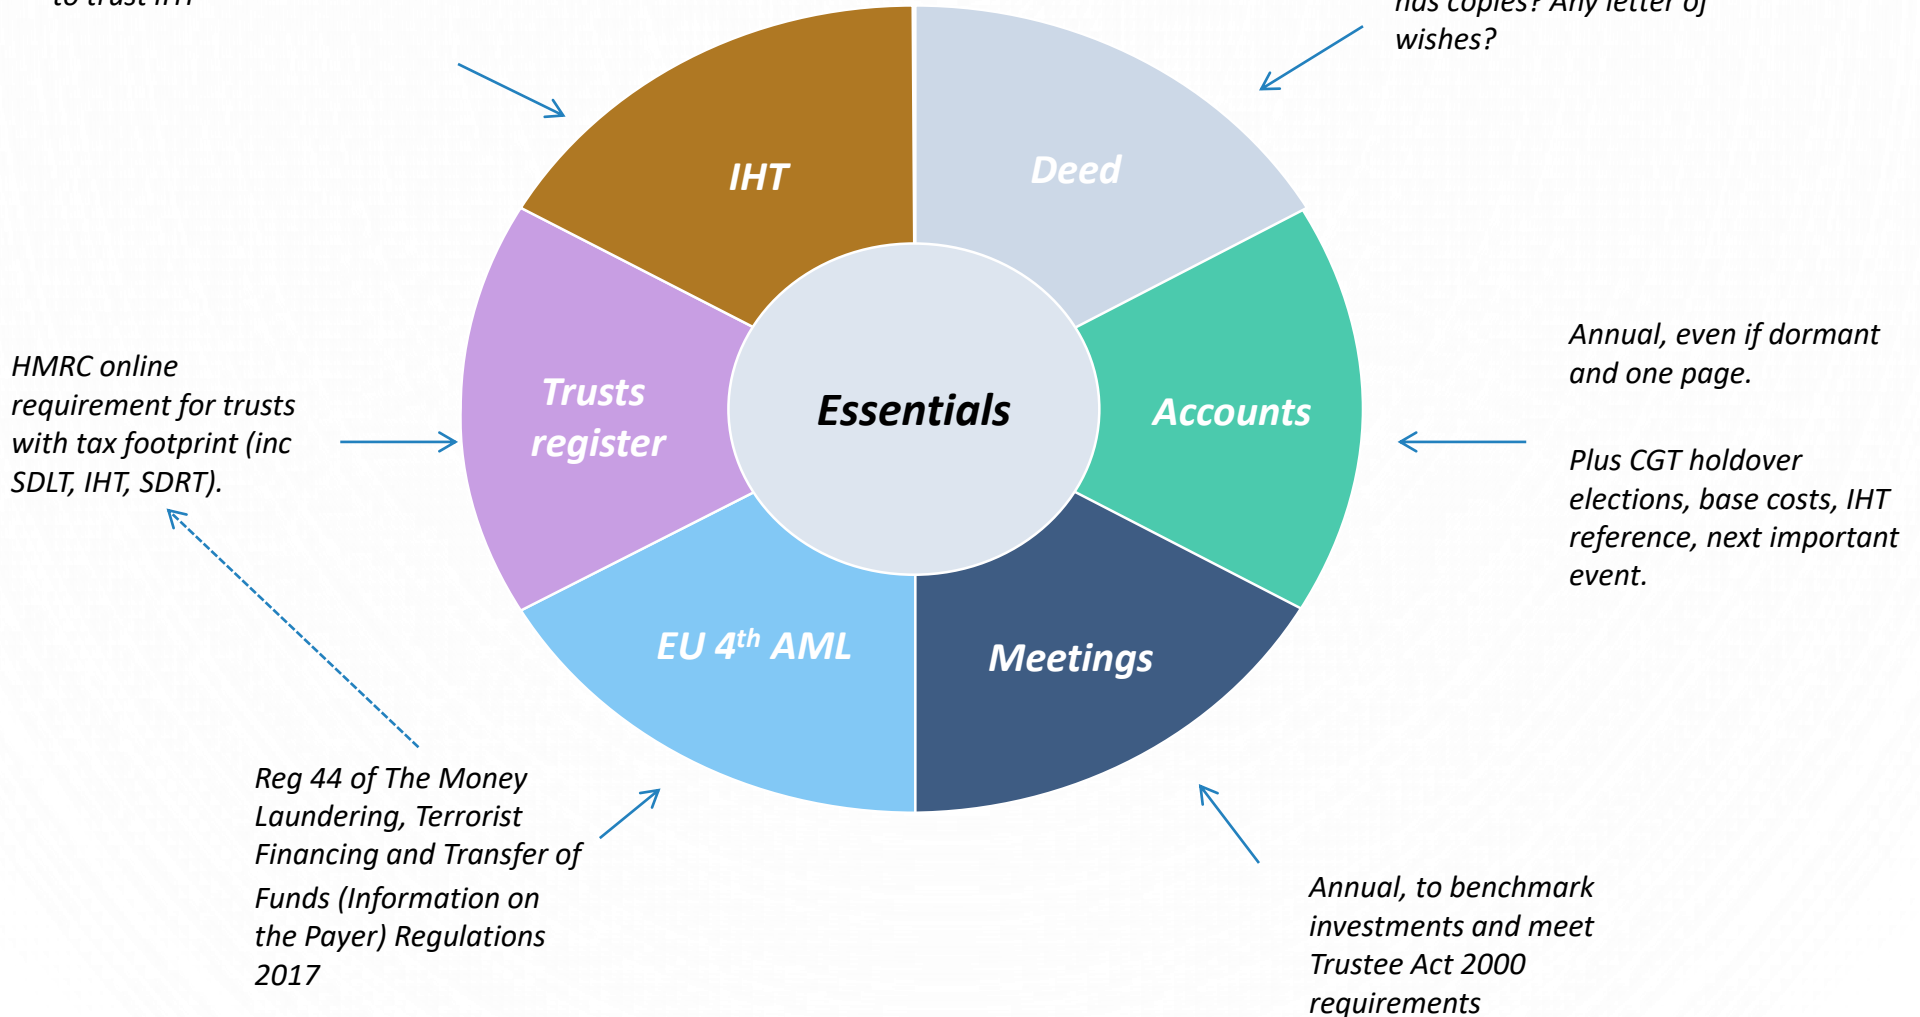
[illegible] to trust IHT

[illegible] has copies? Any letter of wishes?

IHT

Deed

Trusts register

Essentials

Accounts

EU 4$^{th}$ AML

Meetings

HMRC online requirement for trusts with tax footprint (inc SDLT, IHT, SDRT).

Annual, even if dormant and one page.

Plus CGT holdover elections, base costs, IHT reference, next important event.

Reg 44 of The Money Laundering, Terrorist Financing and Transfer of Funds (Information on the Payer) Regulations 2017

Annual, to benchmark investments and meet Trustee Act 2000 requirements